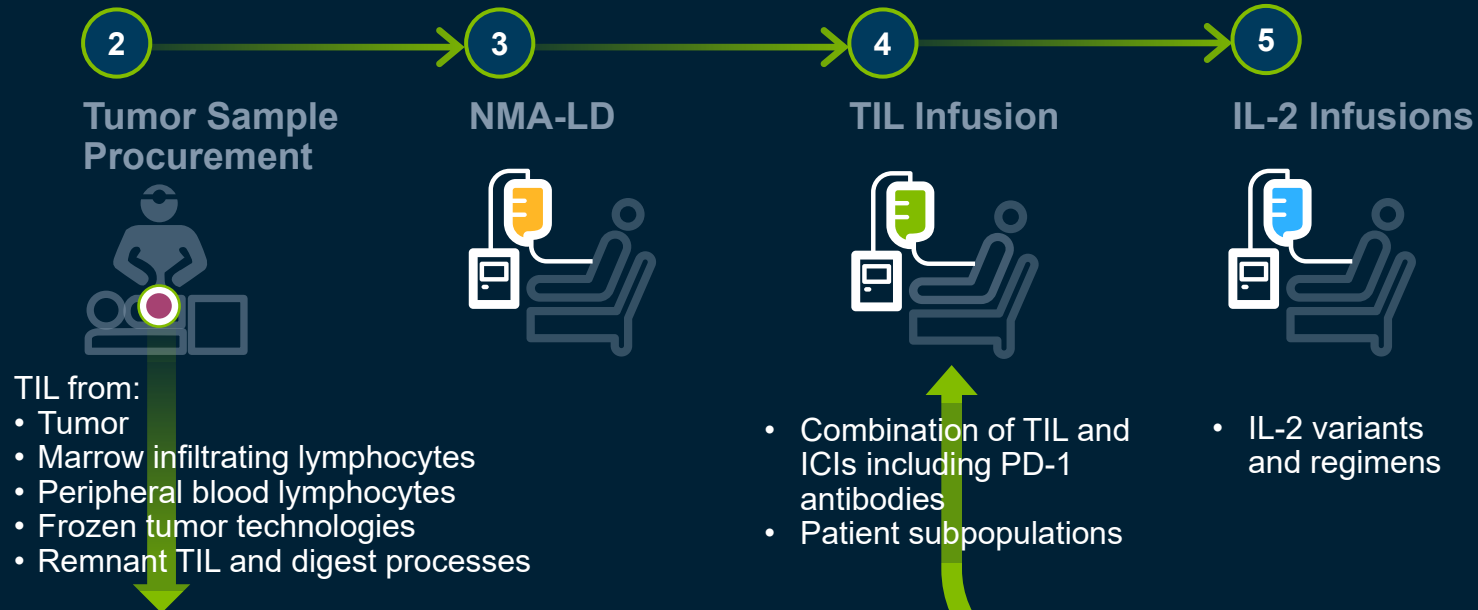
2

Tumor Sample Procurement

3

NMA-LD

4

TIL Infusion

5

IL-2 Infusions

TIL from:
• Tumor
• Marrow infiltrating lymphocytes
• Peripheral blood lymphocytes
• Frozen tumor technologies
• Remnant TIL and digest processes

• Combination of TIL and ICIs including PD-1 antibodies
• Patient subpopulations

• IL-2 variants and regimens